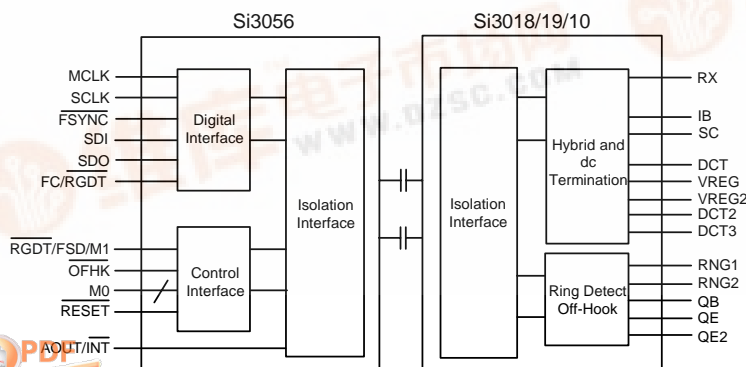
Si3056

Si3018/19/10

MCLK
SCLK
$\overline{\text{FSYNC}}$
SDI
SDO
FC/$\overline{\text{RGDT}}$

Digital Interface

$\overline{\text{RGDT}}$/FSD/M1
$\overline{\text{OFHK}}$
M0
$\overline{\text{RESET}}$
AOUT/$\overline{\text{INT}}$

Control Interface

Isolation Interface

Isolation Interface

Hybrid and dc Termination

Ring Detect Off-Hook

RX
IB
SC
DCT
VREG
VREG2
DCT2
DCT3
RNG1
RNG2
QB
QE
QE2

www.dzsc.com

PDF